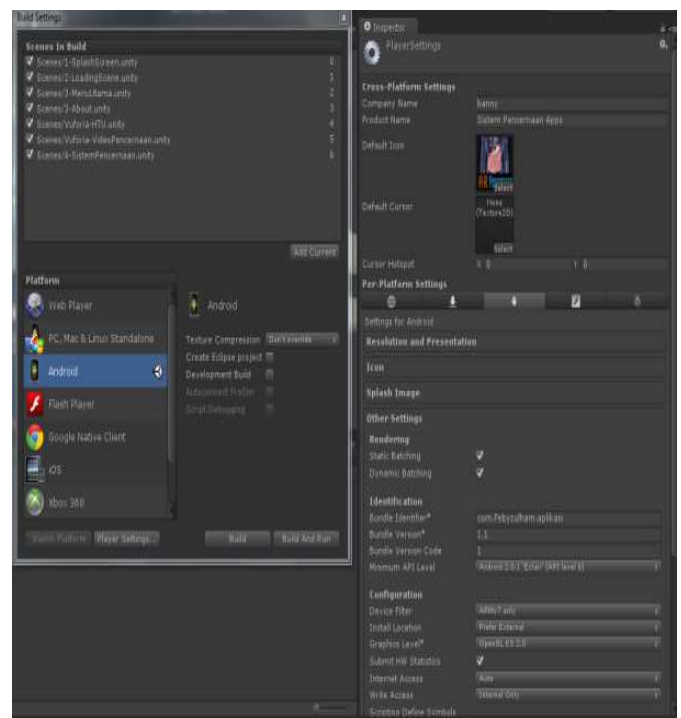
Build Settings

Scenes In Build
Scenes/1-SplashScreen.unity 0
Scenes/2-LoadingScene.unity 1
Scenes/3-MenuUtama.unity 2
Scenes/3-About.unity 3
Scenes/Vuforia-HTU.unity 4
Scenes/Vuforia-VideoPencernaan.unity 5
Scenes/4-SistemPencernaan.unity 6

Add Current

Platform
Web Player
PC, Mac & Linux Standalone
Android
Flash Player
Google Native Client
iOS
Xbox 360

Android
Texture Compression Don't override
Create Eclipse project
Development Build
Autoconnect Profiler
Script Debugging

Switch Platform Player Settings... Build Build And Run

Inspector
PlayerSettings

Cross-Platform Settings
Company Name banny
Product Name Sistem Pencernaan Apps
Default Icon
Select
Default Cursor
None (Texture2D)
Select
Cursor Hotspot X 0 Y 0
Per-Platform Settings
Settings for Android
Resolution and Presentation
Icon
Splash Image
Other Settings
Rendering
Static Batching
Dynamic Batching
Identification
Bundle Identifier* com.Febyzulham.aplikasi
Bundle Version* 1.1
Bundle Version Code 1
Minimum API Level Android 2.3.1 'Eclair' (API level 8)
Configuration
Device Filter ARMv7 only
Install Location Prefer External
Graphics Level* OpenGL ES 2.0
Submit HW Statistics
Internet Access Auto
Write Access External Only
Scripting Define Symbols